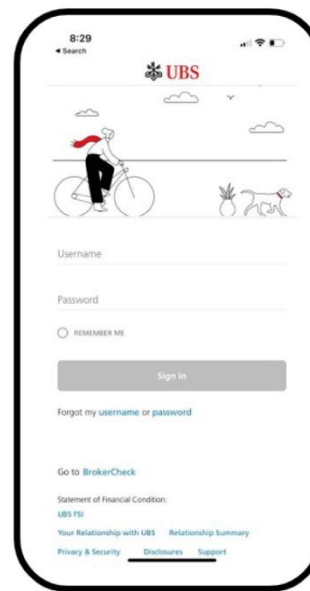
8:29
◂ Search

UBS

Username

Password

REMEMBER ME

Sign in

Forgot my username or password

Go to BrokerCheck

Statement of Financial Condition:
UBS FSI

Your Relationship with UBS Relationship Summary

Privacy & Security Disclosures Support